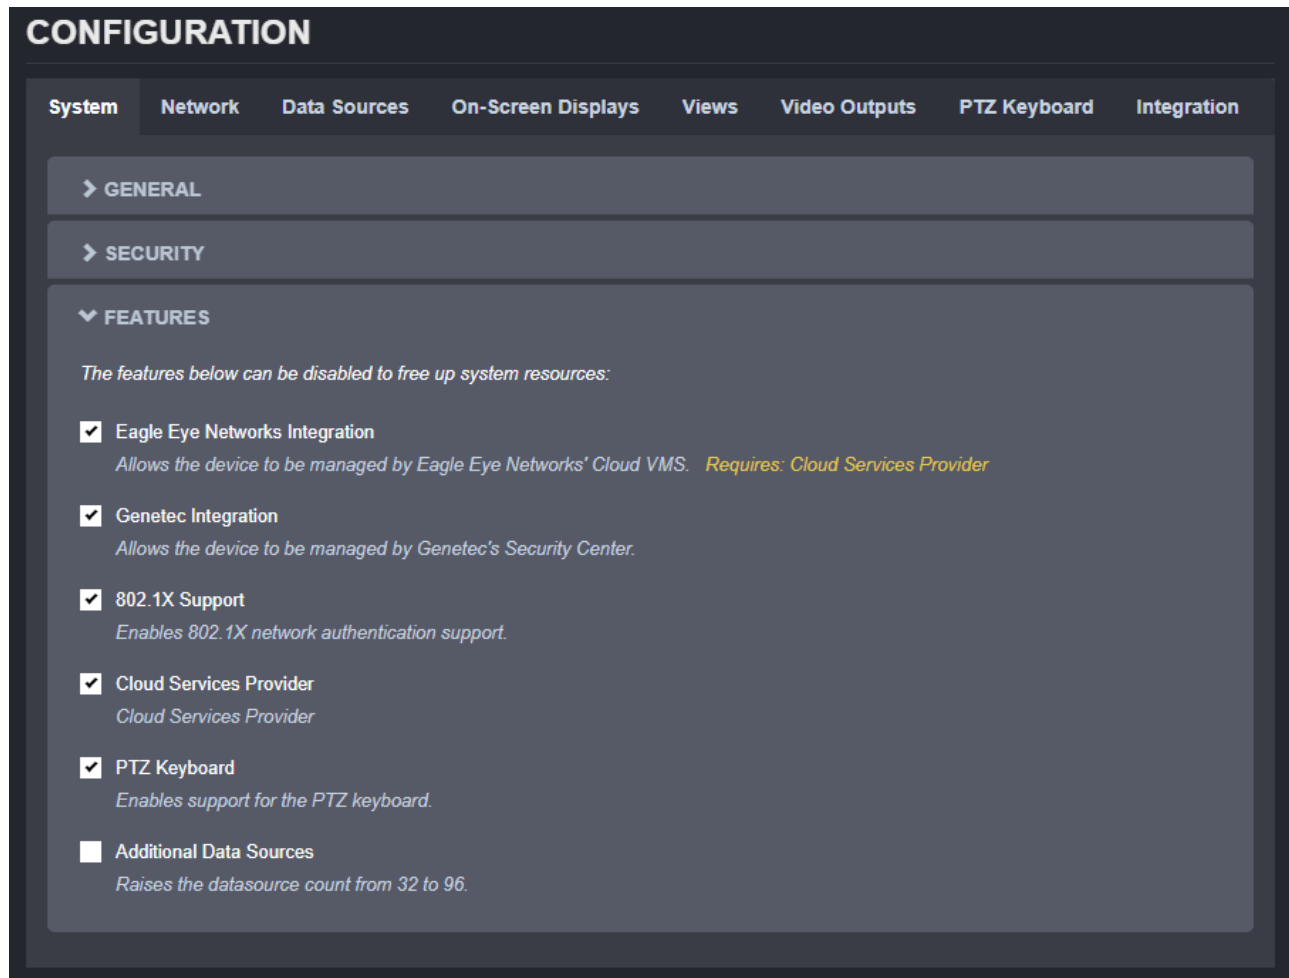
CONFIGURATION

System Network Data Sources On-Screen Displays Views Video Outputs PTZ Keyboard Integration

GENERAL

SECURITY

FEATURES

The features below can be disabled to free up system resources:

Eagle Eye Networks Integration
Allows the device to be managed by Eagle Eye Networks' Cloud VMS. Requires: Cloud Services Provider

Genetec Integration
Allows the device to be managed by Genetec's Security Center.

802.1X Support
Enables 802.1X network authentication support.

Cloud Services Provider
Cloud Services Provider

PTZ Keyboard
Enables support for the PTZ keyboard.

Additional Data Sources
Raises the datasource count from 32 to 96.